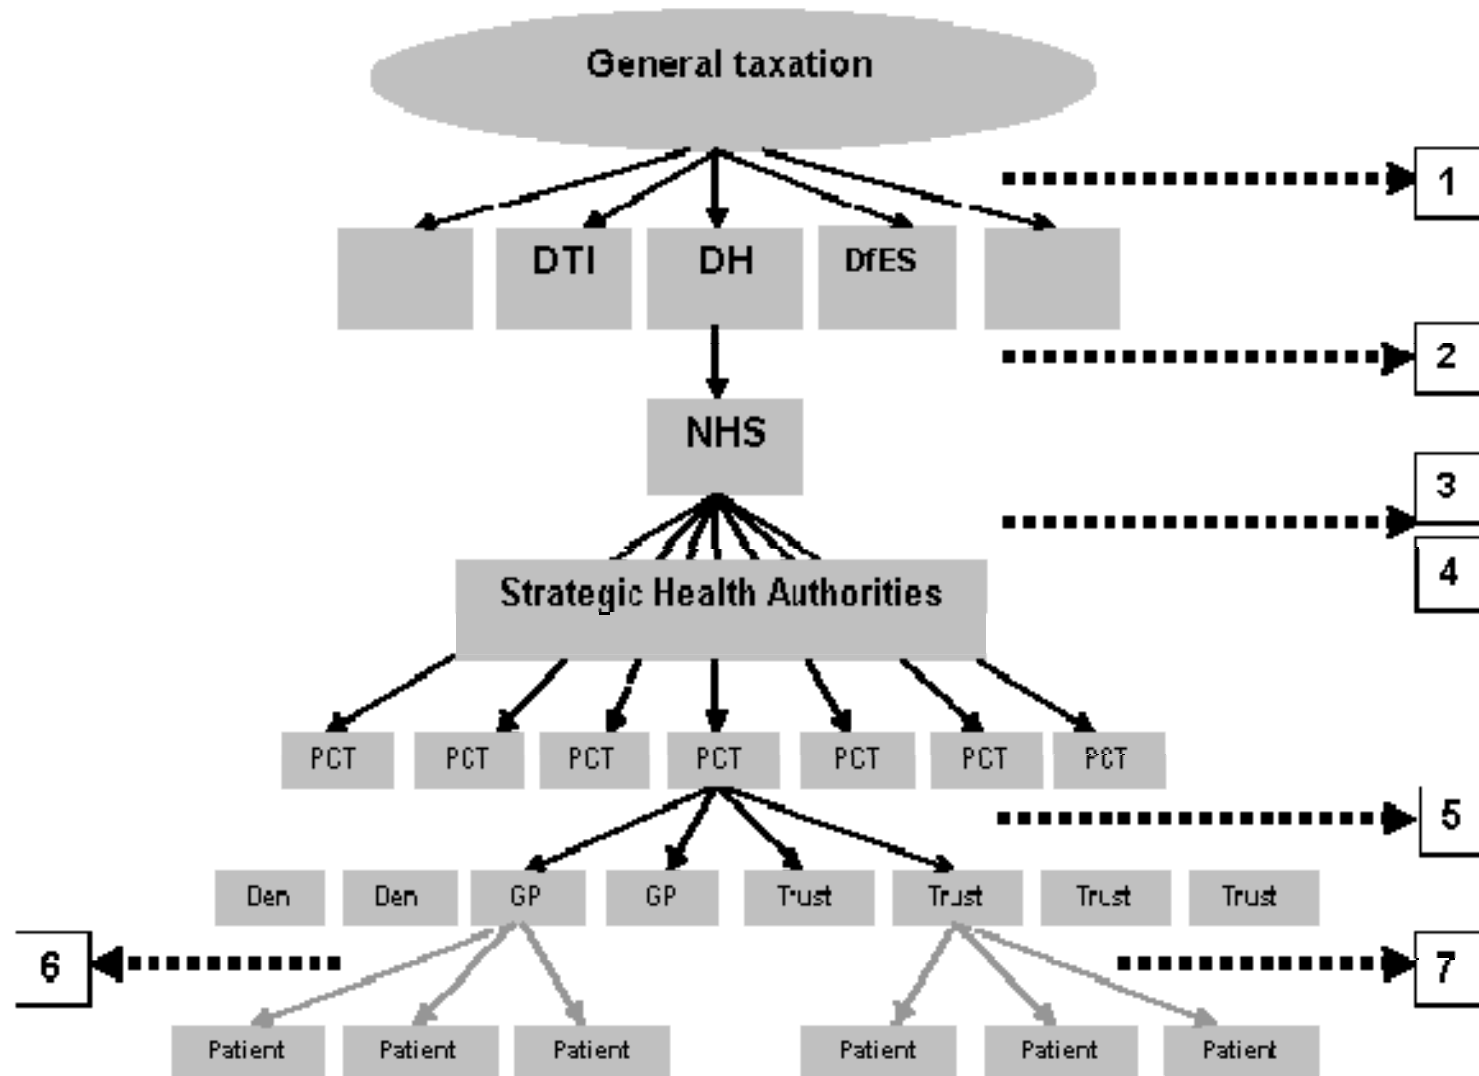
General taxation

DTI
DH
DfES

1

2

NHS

3

4

Strategic Health Authorities

PCT
PCT
PCT
PCT
PCT
PCT
PCT

5

Den
Den
GP
GP
Trust
Trust
Trust
Trust

6

7

Patient
Patient
Patient
Patient
Patient
Patient